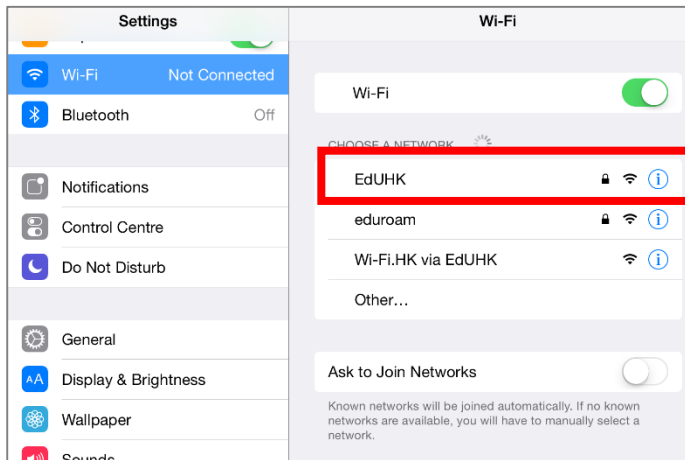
Settings

Wi-Fi Not Connected

Bluetooth Off

Notifications

Control Centre

Do Not Disturb

General

Display & Brightness

Wallpaper

Sounds

Wi-Fi

Wi-Fi

CHOOSE A NETWORK...

EdUHK

eduroam

Wi-Fi.HK via EdUHK

Other...

Ask to Join Networks

Known networks will be joined automatically. If no known networks are available, you will have to manually select a network.